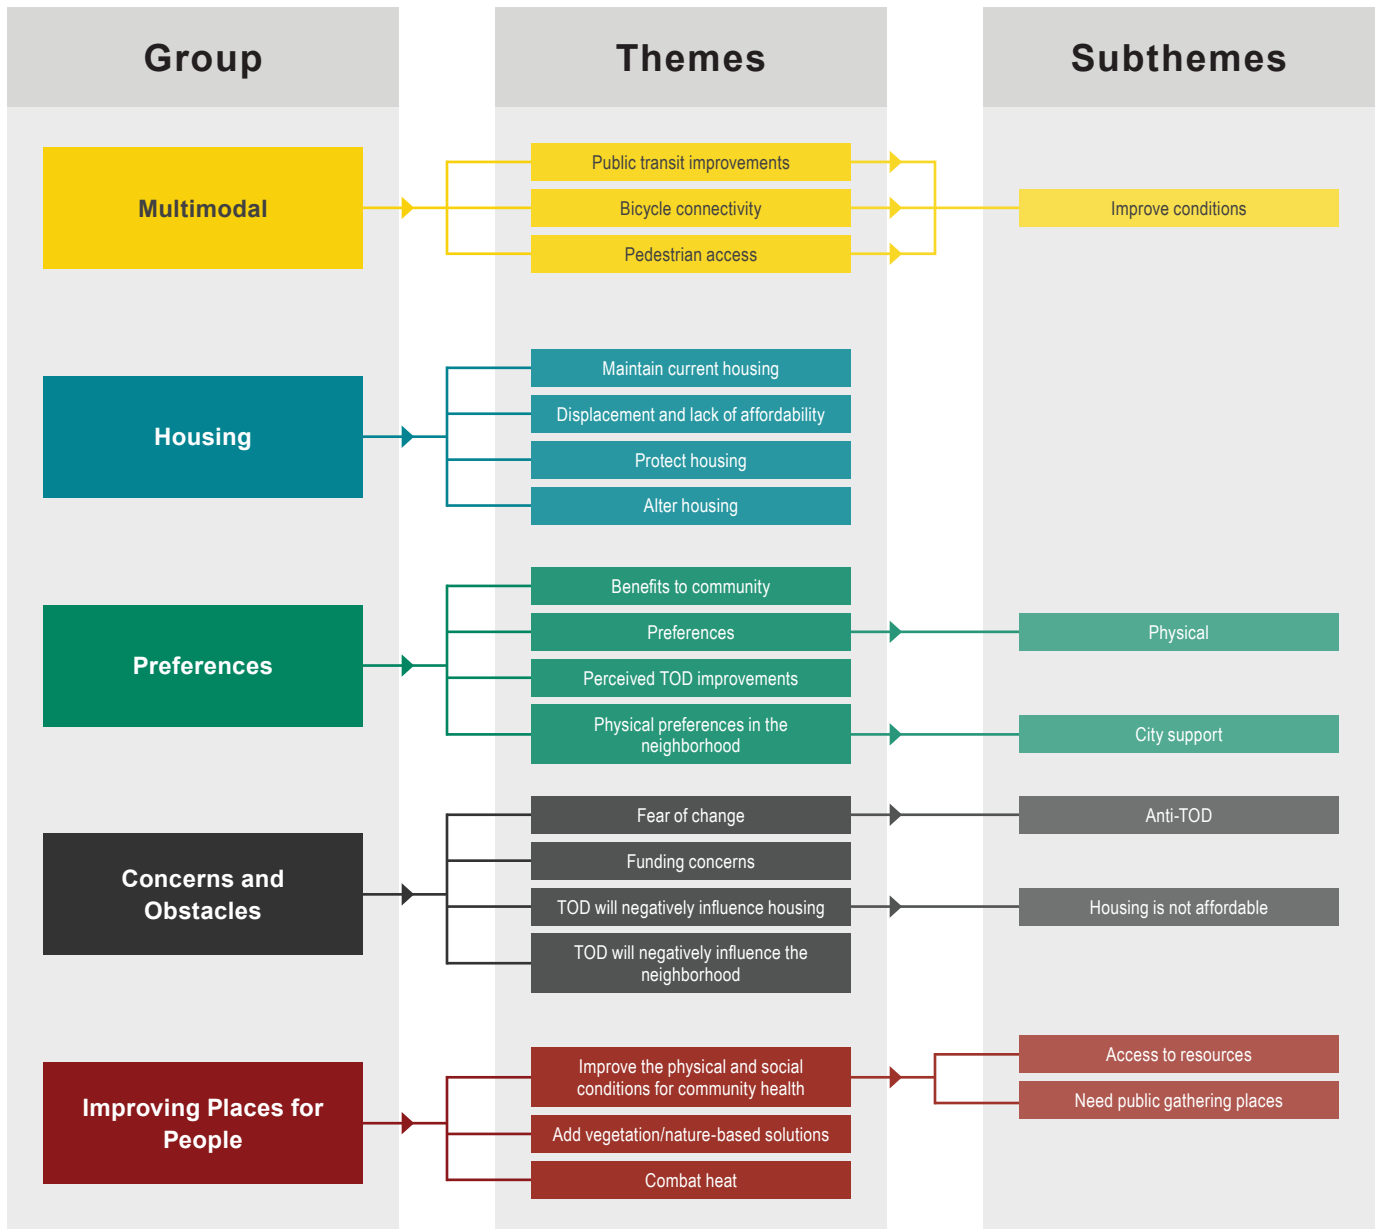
Group

Themes

Subthemes

Multimodal

Public transit improvements
Bicycle connectivity
Pedestrian access

Improve conditions

Housing

Maintain current housing
Displacement and lack of affordability
Protect housing
Alter housing

Preferences

Benefits to community
Preferences
Perceived TOD improvements
Physical preferences in the neighborhood

Physical
City support

Concerns and Obstacles

Fear of change
Funding concerns
TOD will negatively influence housing
TOD will negatively influence the neighborhood

Anti-TOD
Housing is not affordable

Improving Places for People

Improve the physical and social conditions for community health
Add vegetation/nature-based solutions
Combat heat

Access to resources
Need public gathering places